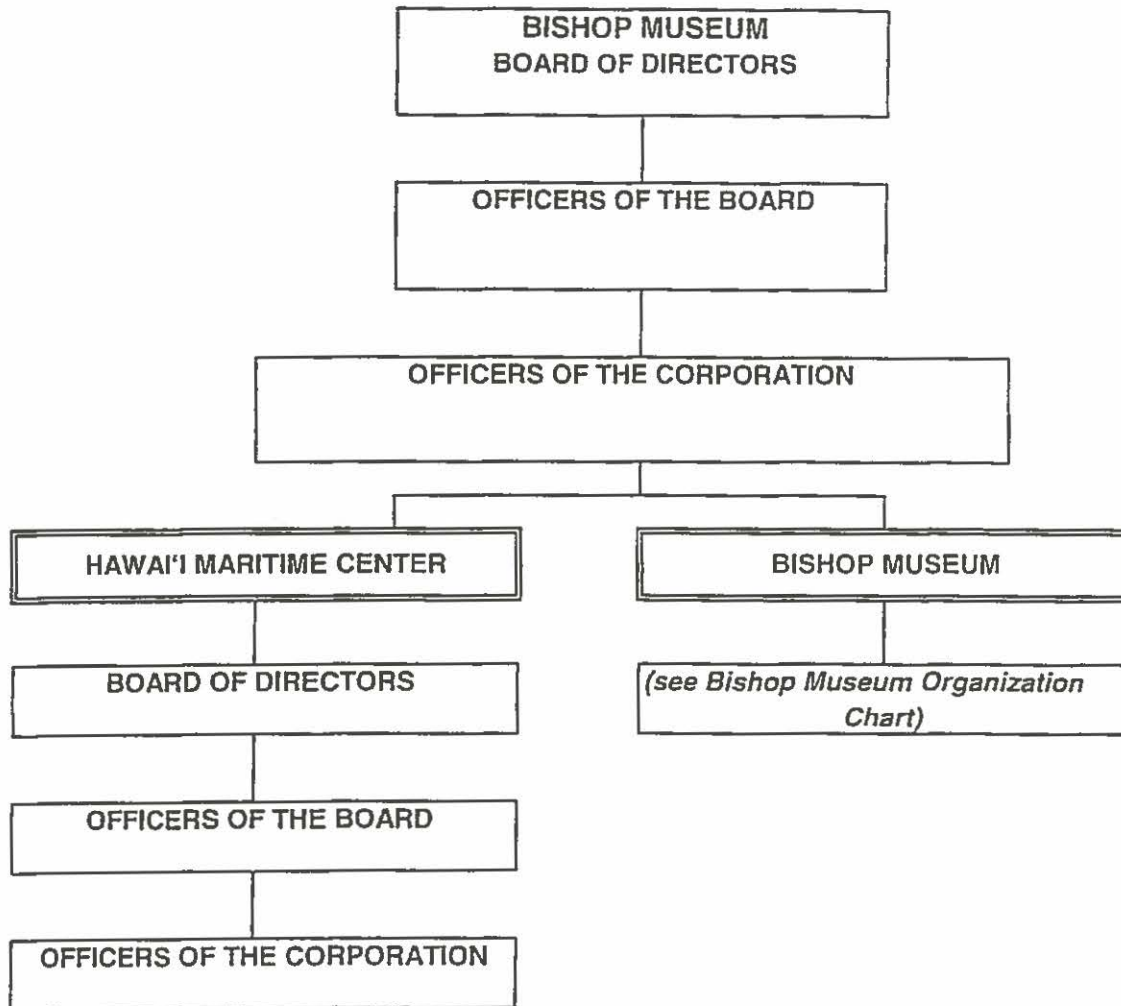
BISHOP MUSEUM
BOARD OF DIRECTORS

OFFICERS OF THE BOARD

OFFICERS OF THE CORPORATION

HAWAI'I MARITIME CENTER

BOARD OF DIRECTORS

OFFICERS OF THE BOARD

OFFICERS OF THE CORPORATION

BISHOP MUSEUM

(see Bishop Museum Organization Chart)